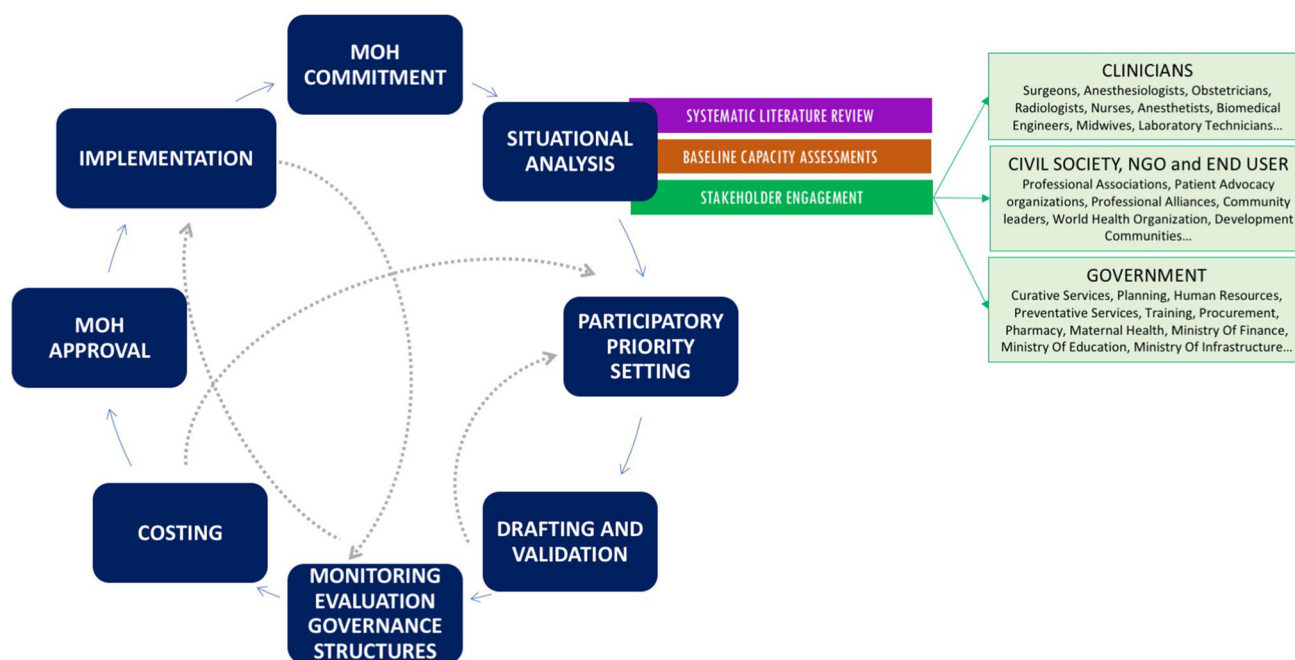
MOH COMMITMENT

SITUATIONAL ANALYSIS

SYSTEMATIC LITERATURE REVIEW

BASELINE CAPACITY ASSESSMENTS

STAKEHOLDER ENGAGEMENT

CLINICIANS
Surgeons, Anesthesiologists, Obstetricians, Radiologists, Nurses, Anesthetists, Biomedical Engineers, Midwives, Laboratory Technicians…

CIVIL SOCIETY, NGO and END USER
Professional Associations, Patient Advocacy organizations, Professional Alliances, Community leaders, World Health Organization, Development Communities…

GOVERNMENT
Curative Services, Planning, Human Resources, Preventative Services, Training, Procurement, Pharmacy, Maternal Health, Ministry Of Finance, Ministry Of Education, Ministry Of Infrastructure…

PARTICIPATORY PRIORITY SETTING

DRAFTING AND VALIDATION

MONITORING EVALUATION GOVERNANCE STRUCTURES

COSTING

MOH APPROVAL

IMPLEMENTATION